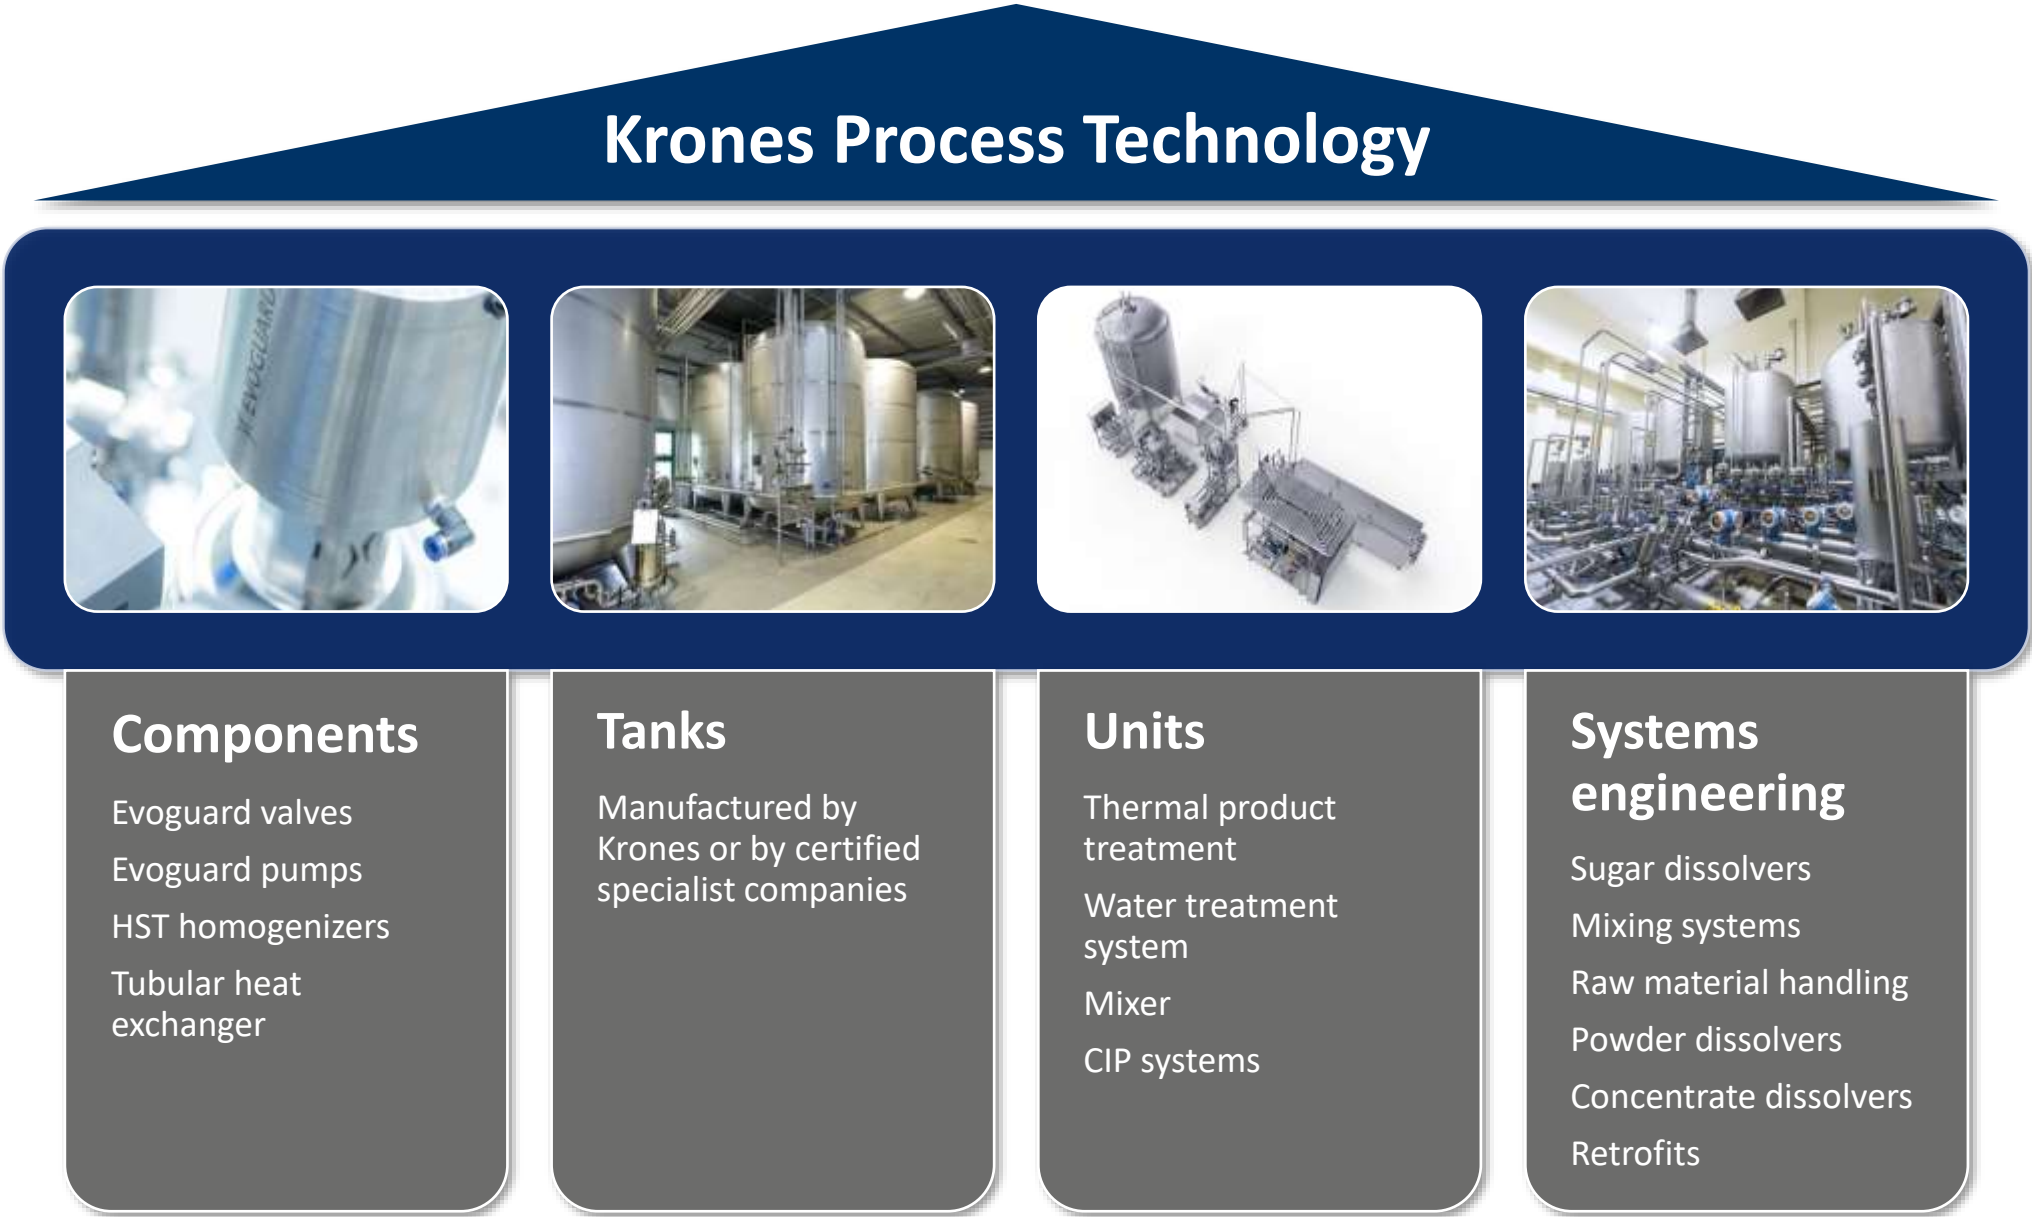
Krones Process Technology

EVOGUARD

Components

Evoguard valves

Evoguard pumps

HST homogenizers

Tubular heat exchanger

Tanks

Manufactured by Krones or by certified specialist companies

Units

Thermal product treatment

Water treatment system

Mixer

CIP systems

Systems engineering

Sugar dissolvers

Mixing systems

Raw material handling

Powder dissolvers

Concentrate dissolvers

Retrofits